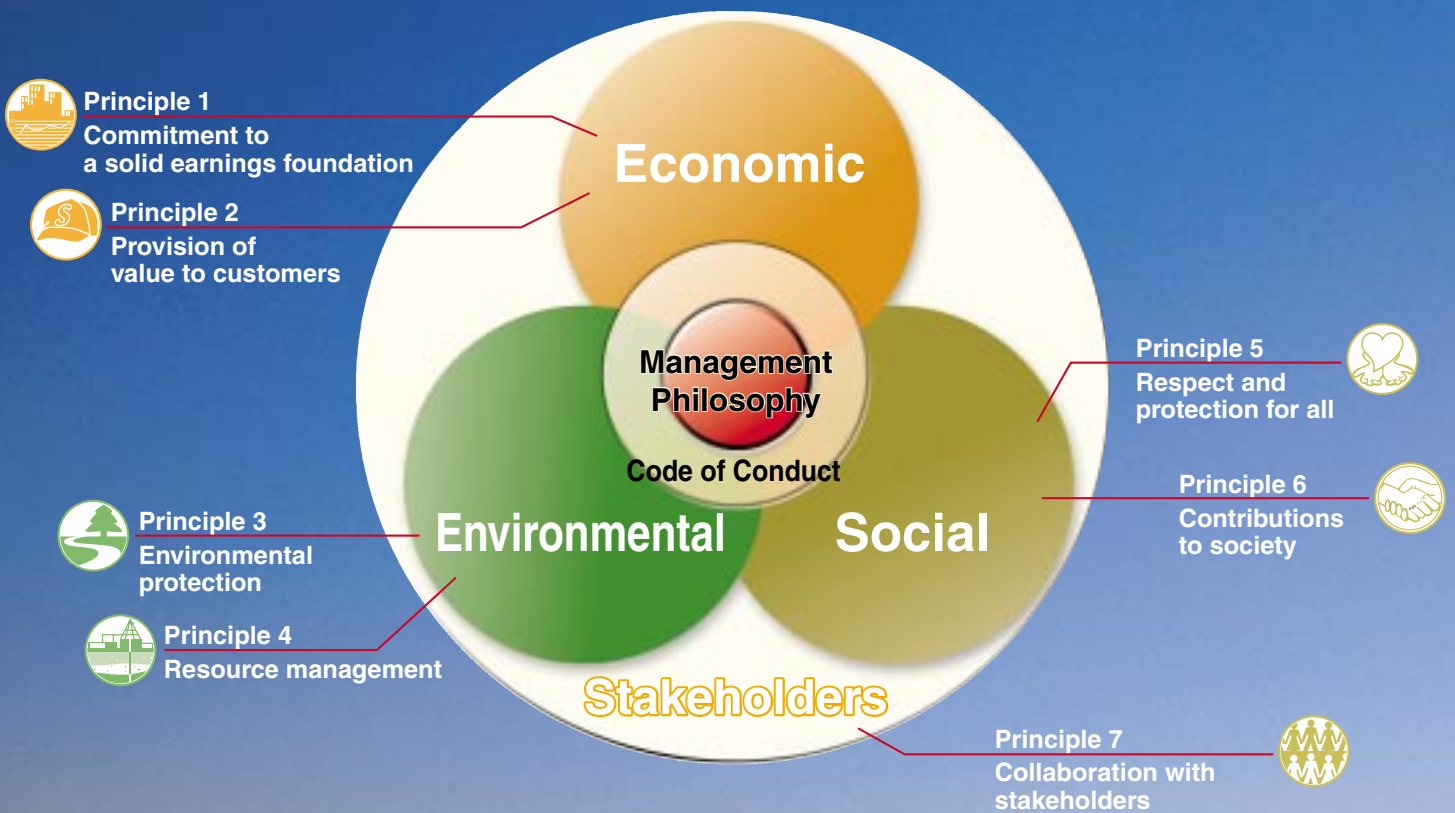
Principle 1
Commitment to a solid earnings foundation

Principle 2
Provision of value to customers

Economic

Management Philosophy

Code of Conduct

Principle 5
Respect and protection for all

Principle 6
Contributions to society

Principle 3
Environmental protection

Environmental

Social

Principle 4
Resource management

Stakeholders

Principle 7
Collaboration with stakeholders